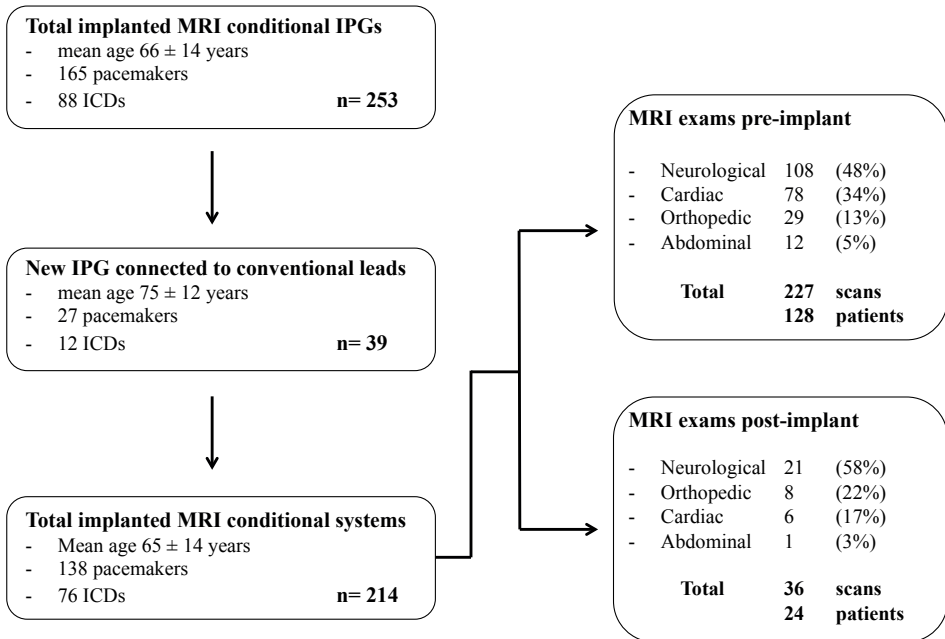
**Total implanted MRI conditional IPGs**
- mean age $66 \pm 14$ years
- 165 pacemakers
- 88 ICDs **n= 253**

**New IPG connected to conventional leads**
- mean age $75 \pm 12$ years
- 27 pacemakers
- 12 ICDs **n= 39**

**Total implanted MRI conditional systems**
- Mean age $65 \pm 14$ years
- 138 pacemakers
- 76 ICDs **n= 214**

**MRI exams pre-implant**
- Neurological 108 (48%)
- Cardiac 78 (34%)
- Orthopedic 29 (13%)
- Abdominal 12 (5%)

**Total 227 scans**
**128 patients**

**MRI exams post-implant**
- Neurological 21 (58%)
- Orthopedic 8 (22%)
- Cardiac 6 (17%)
- Abdominal 1 (3%)

**Total 36 scans**
**24 patients**